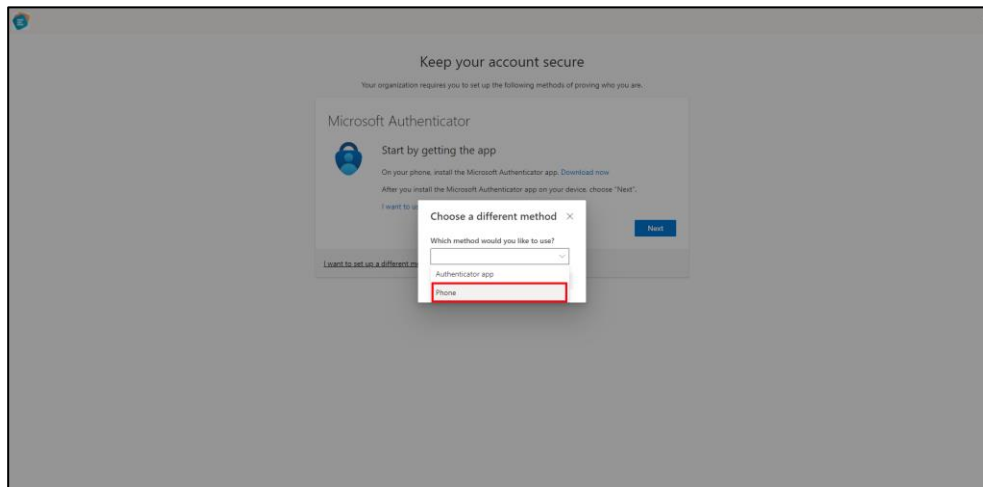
Keep your account secure

Your organization requires you to set up the following methods of proving who you are.

Microsoft Authenticator

Start by getting the app

On your phone, install the Microsoft Authenticator app. Download now

After you install the Microsoft Authenticator app on your device, choose "Next".

I want to u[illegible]

Next

I want to set up a different m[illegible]

Choose a different method ×

Which method would you like to use?

Authenticator app

Phone